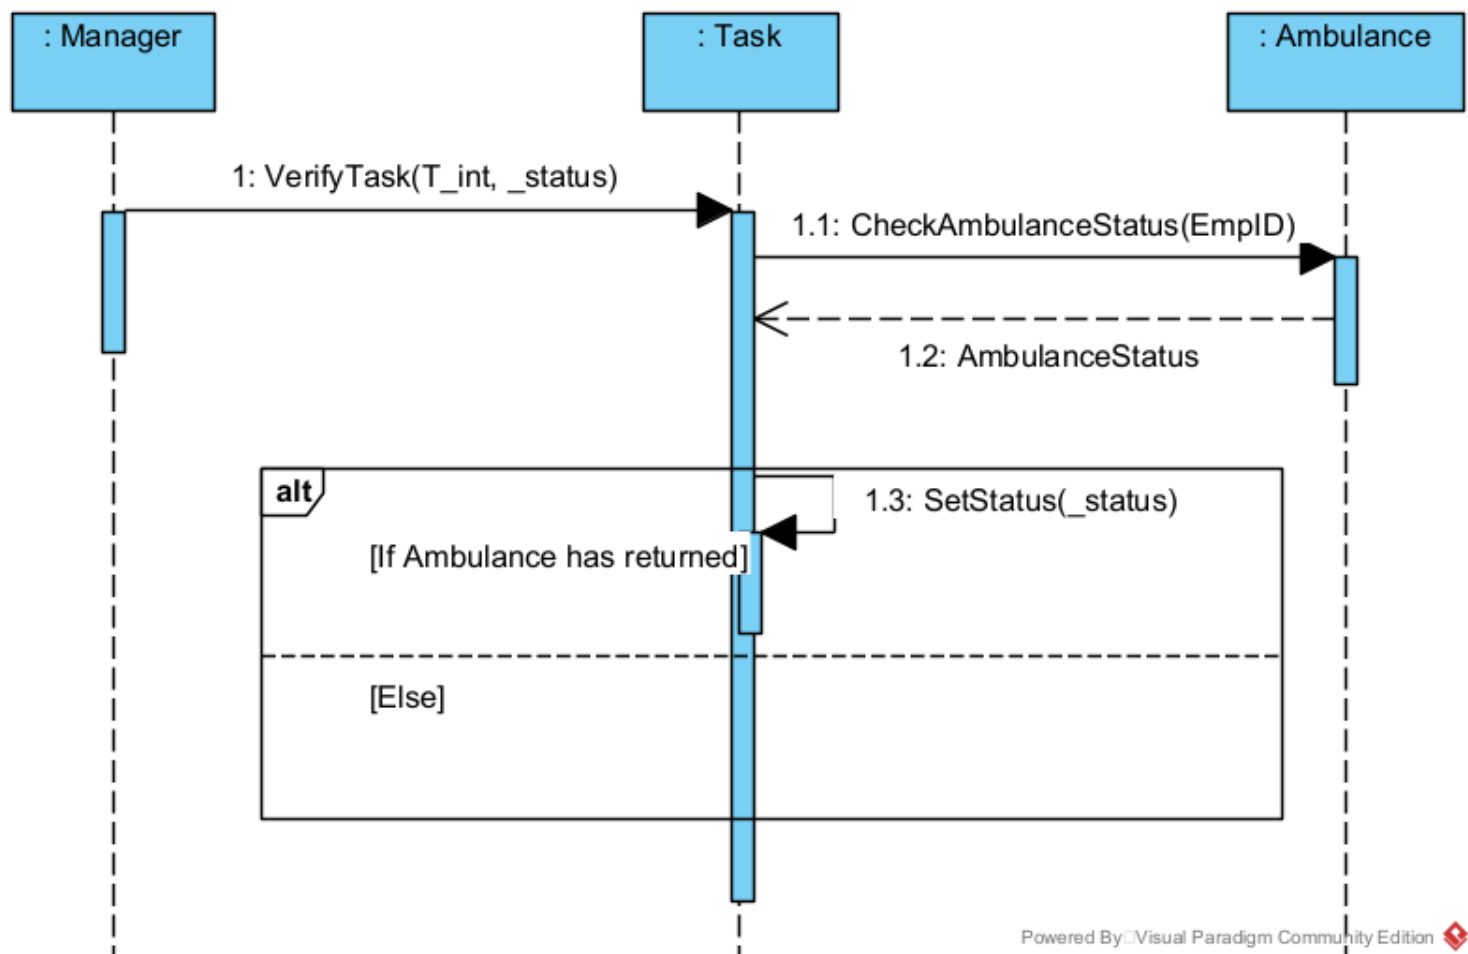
: Manager

: Task

: Ambulance

1: VerifyTask(T_int, _status)

1.1: CheckAmbulanceStatus(EmpID)

1.2: AmbulanceStatus

alt

1.3: SetStatus(_status)

[If Ambulance has returned]

[Else]

Powered By Visual Paradigm Community Edition